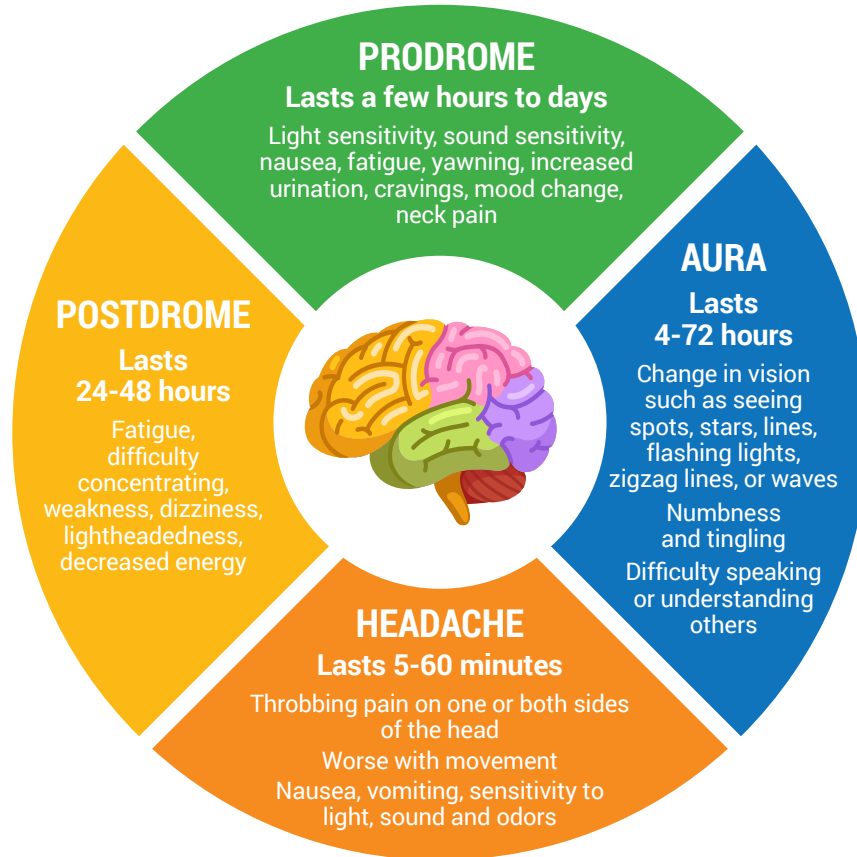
PRODROME
Lasts a few hours to days
Light sensitivity, sound sensitivity, nausea, fatigue, yawning, increased urination, cravings, mood change, neck pain

AURA
Lasts 4-72 hours
Change in vision such as seeing spots, stars, lines, flashing lights, zigzag lines, or waves
Numbness and tingling
Difficulty speaking or understanding others

HEADACHE
Lasts 5-60 minutes
Throbbing pain on one or both sides of the head
Worse with movement
Nausea, vomiting, sensitivity to light, sound and odors

POSTDROME
Lasts 24-48 hours
Fatigue, difficulty concentrating, weakness, dizziness, lightheadedness, decreased energy